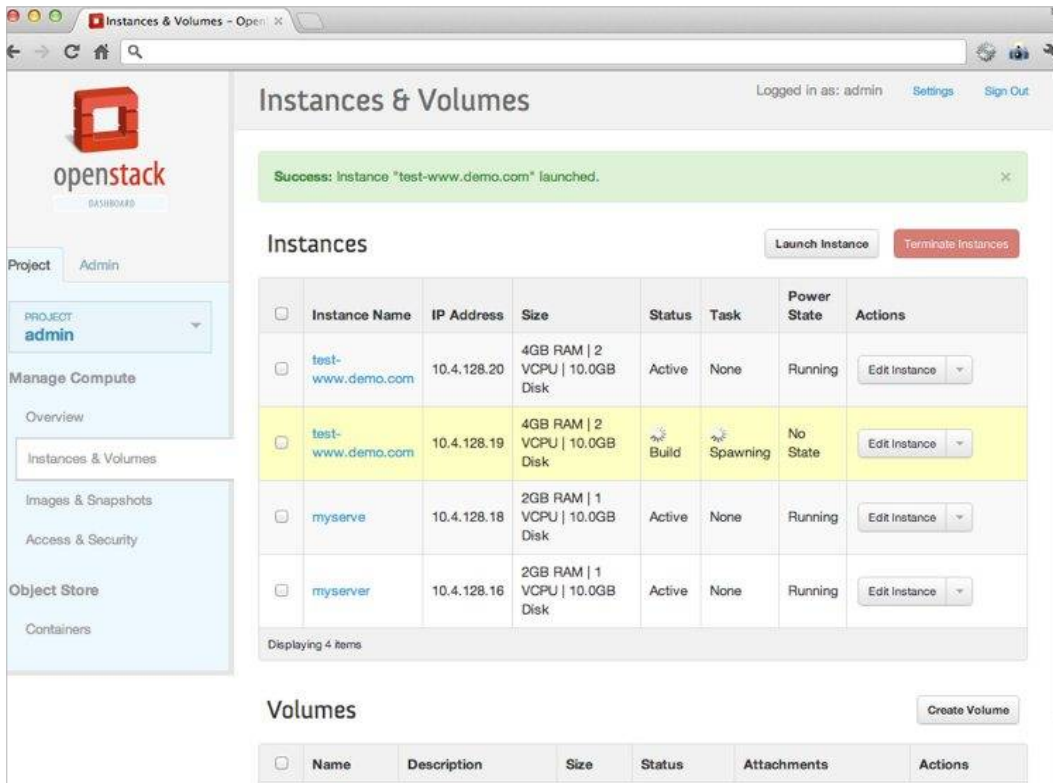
Instances & Volumes - Open ×

openstack
DASHBOARD

Project Admin

PROJECT
admin

Manage Compute
Overview
Instances & Volumes
Images & Snapshots
Access & Security

Object Store
Containers

Instances & Volumes

Logged in as: admin Settings Sign Out

Success: Instance "test-www.demo.com" launched. ×

Instances

Launch Instance Terminate Instances

| | Instance Name | IP Address | Size | Status | Task | Power State | Actions |
|---|---|---|---|---|---|---|---|
| | test-www.demo.com | 10.4.128.20 | 4GB RAM \| 2 VCPU \| 10.0GB Disk | Active | None | Running | Edit Instance |
| | test-www.demo.com | 10.4.128.19 | 4GB RAM \| 2 VCPU \| 10.0GB Disk | Build | Spawning | No State | Edit Instance |
| | myserve | 10.4.128.18 | 2GB RAM \| 1 VCPU \| 10.0GB Disk | Active | None | Running | Edit Instance |
| | myserver | 10.4.128.16 | 2GB RAM \| 1 VCPU \| 10.0GB Disk | Active | None | Running | Edit Instance |

Displaying 4 items

Volumes

Create Volume

| | Name | Description | Size | Status | Attachments | Actions |
|---|---|---|---|---|---|---|